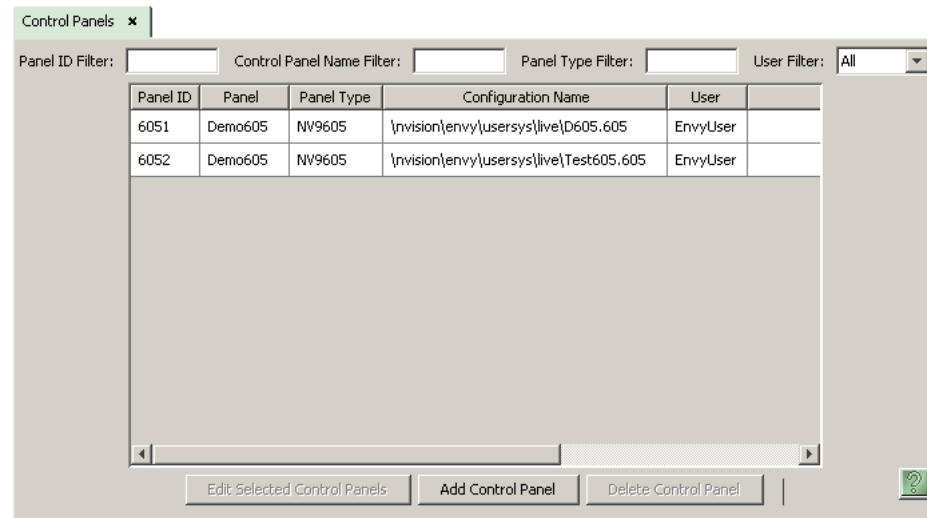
Control Panels ×

Panel ID Filter: Control Panel Name Filter: Panel Type Filter: User Filter: All

| Panel ID | Panel | Panel Type | Configuration Name | User |
|---|---|---|---|---|
| 6051 | Demo605 | NV9605 | \nvision\envy\usersys\live\D605.605 | EnvyUser |
| 6052 | Demo605 | NV9605 | \nvision\envy\usersys\live\Test605.605 | EnvyUser |

Edit Selected Control Panels Add Control Panel Delete Control Panel